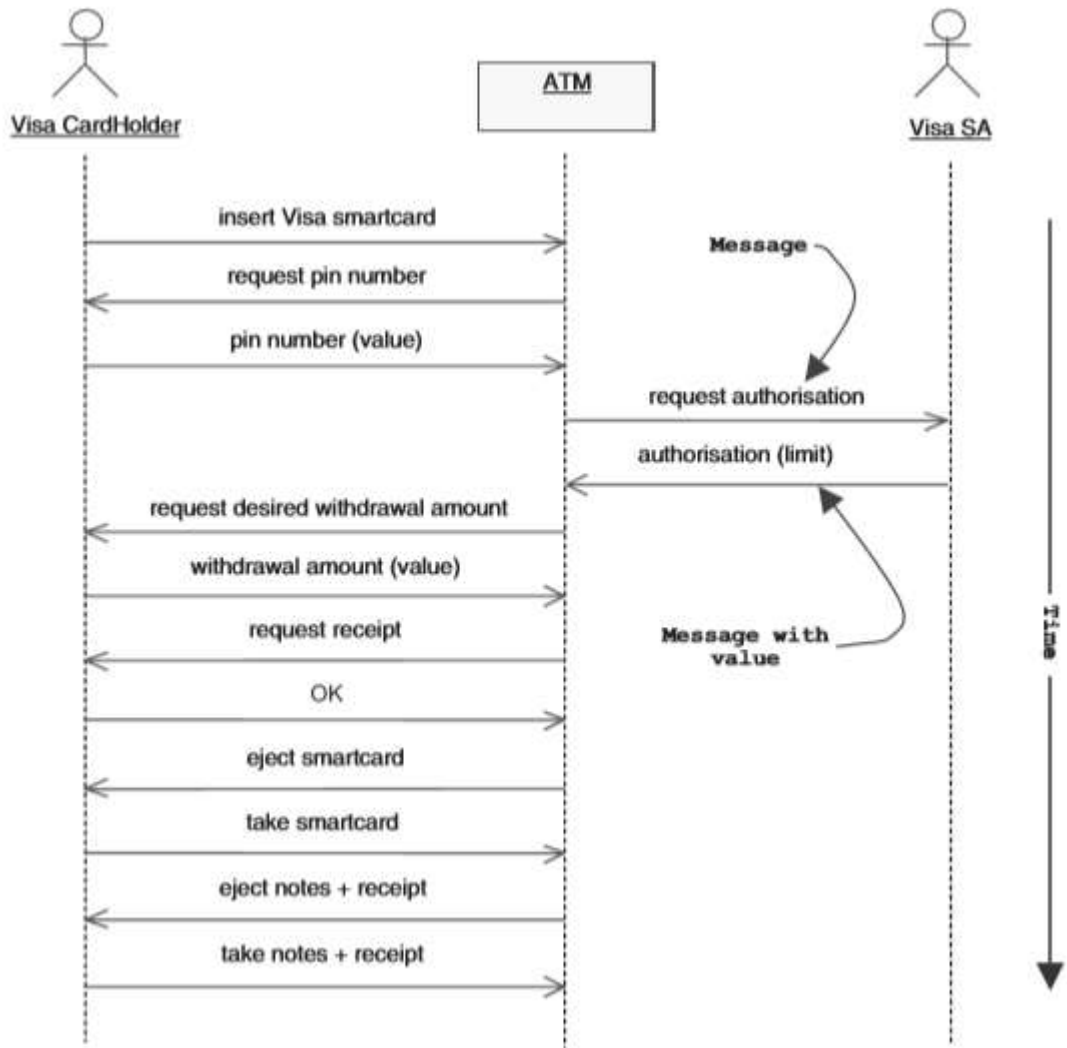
Visa CardHolder

ATM

Visa SA

insert Visa smartcard

Message

request pin number

pin number (value)

request authorisation

authorisation (limit)

request desired withdrawal amount

withdrawal amount (value)

request receipt

Message with value

Time

OK

eject smartcard

take smartcard

eject notes + receipt

take notes + receipt